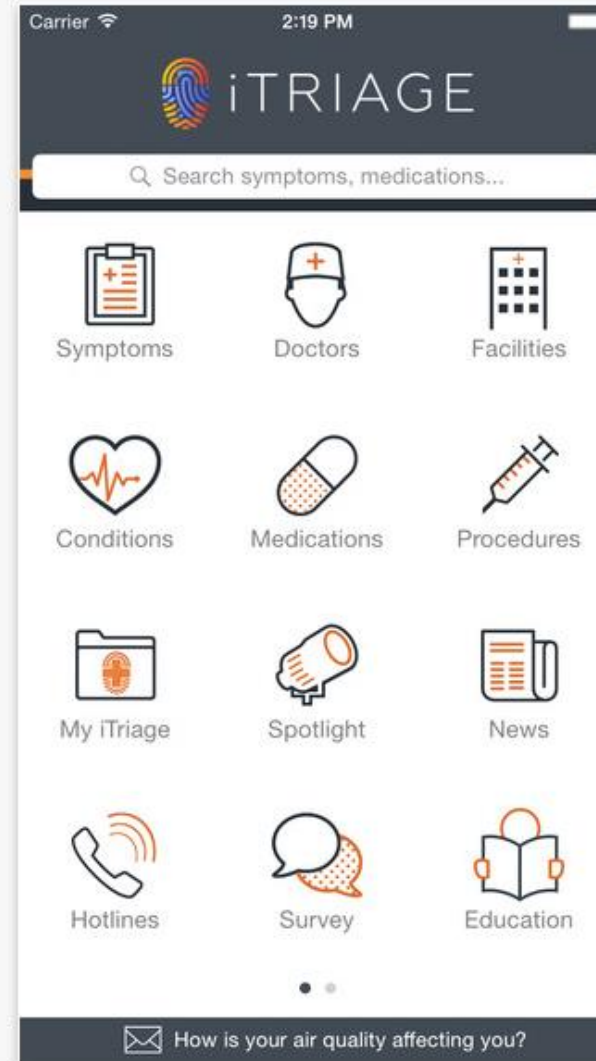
Carrier 2:19 PM

iTRIAGE

Search symptoms, medications...

Symptoms
Doctors
Facilities

Conditions
Medications
Procedures

My iTriage
Spotlight
News

Hotlines
Survey
Education

How is your air quality affecting you?